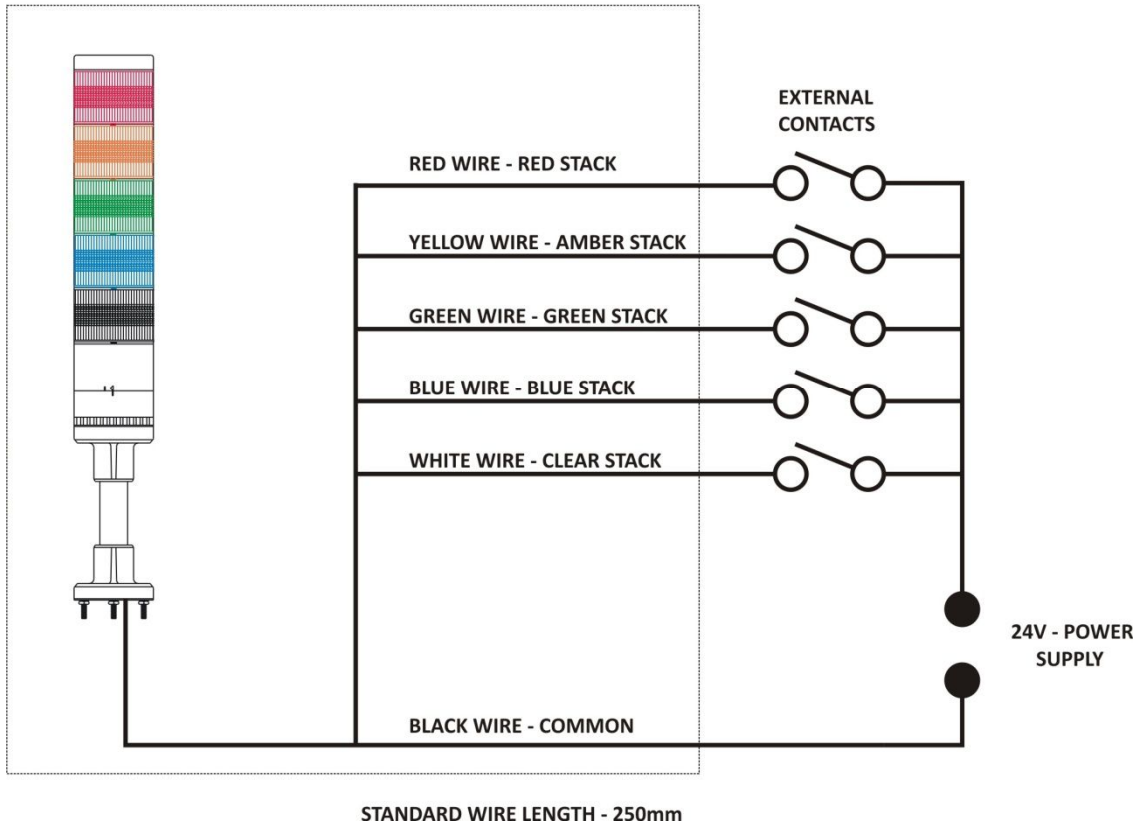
EXTERNAL CONTACTS

RED WIRE - RED STACK

YELLOW WIRE - AMBER STACK

GREEN WIRE - GREEN STACK

BLUE WIRE - BLUE STACK

WHITE WIRE - CLEAR STACK

24V - POWER SUPPLY

BLACK WIRE - COMMON

STANDARD WIRE LENGTH - 250mm